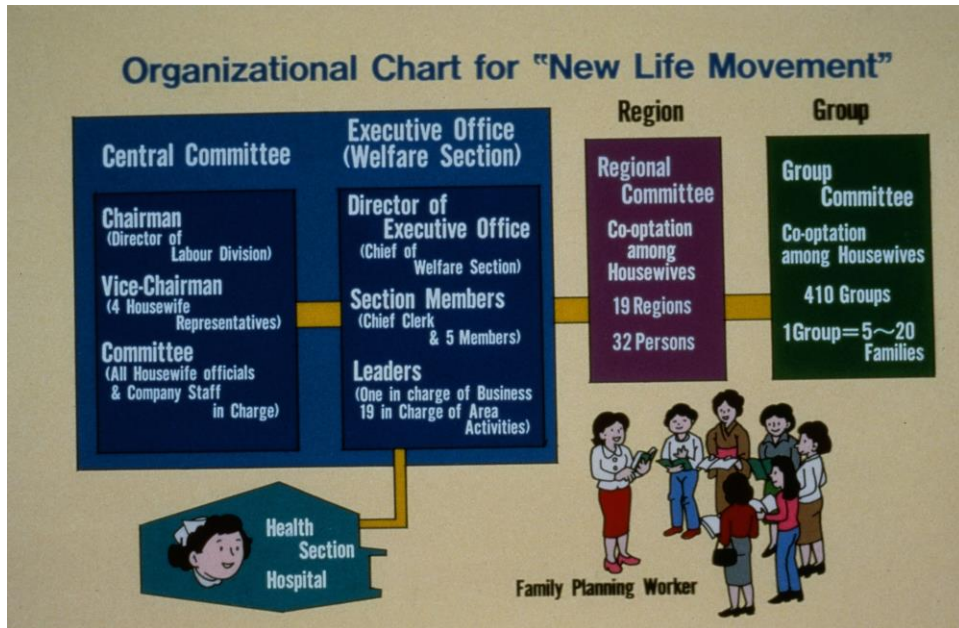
Organizational Chart for "New Life Movement"

Central Committee

Chairman
(Director of Labour Division)

Vice-Chairman
(4 Housewife Representatives)

Committee
(All Housewife officials & Company Staff in Charge)

Executive Office
(Welfare Section)

Director of Executive Office
(Chief of Welfare Section)

Section Members
(Chief Clerk & 5 Members)

Leaders
(One in charge of Business 19 in Charge of Area Activities)

Region

Regional Committee

Co-optation among Housewives

19 Regions

32 Persons

Group

Group Committee

Co-optation among Housewives

410 Groups

1Group = 5～20 Families

Health Section
Hospital

Family Planning Worker